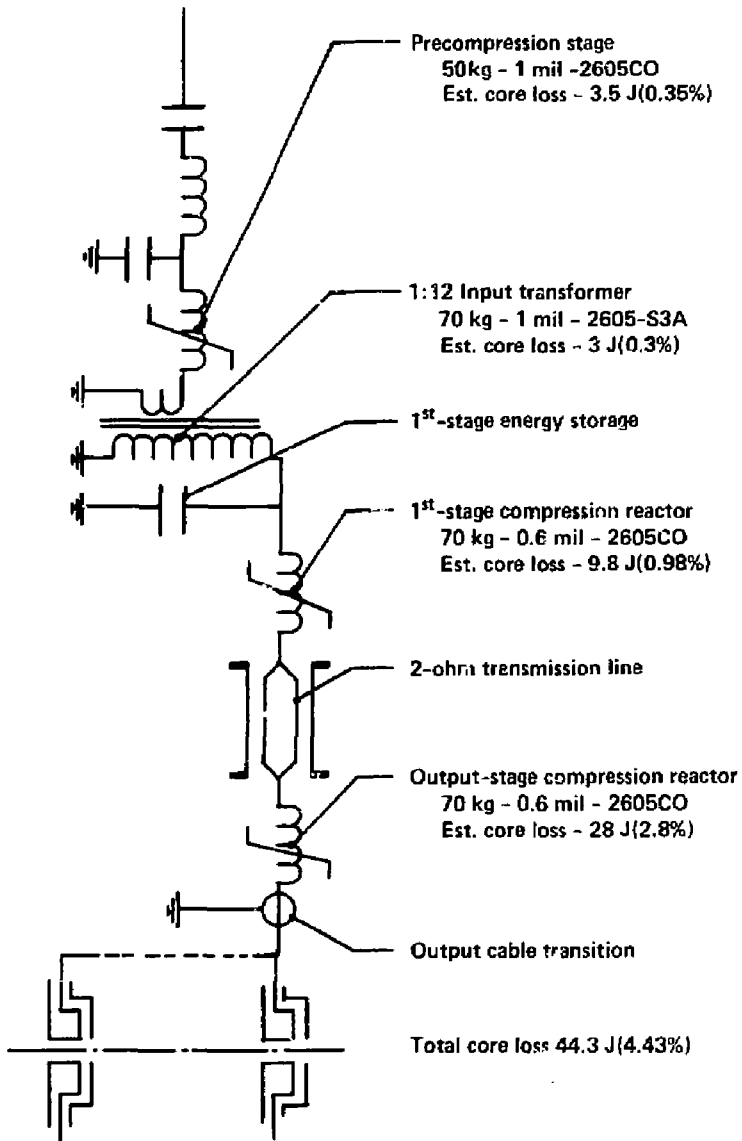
Precompression stage
50kg - 1 mil -2605CO
Est. core loss - 3.5 J(0.35%)

1:12 Input transformer
70 kg - 1 mil - 2605-S3A
Est. core loss - 3 J(0.3%)

1$^{st}$-stage energy storage

1$^{st}$-stage compression reactor
70 kg - 0.6 mil - 2605CO
Est. core loss - 9.8 J(0.98%)

2-ohm trensmission line

Output-stage compression reactor
70 kg - 0.6 mil - 2605CO
Est. core loss - 28 J(2.8%)

Output cable transition

Total core loss 44.3 J(4.43%)